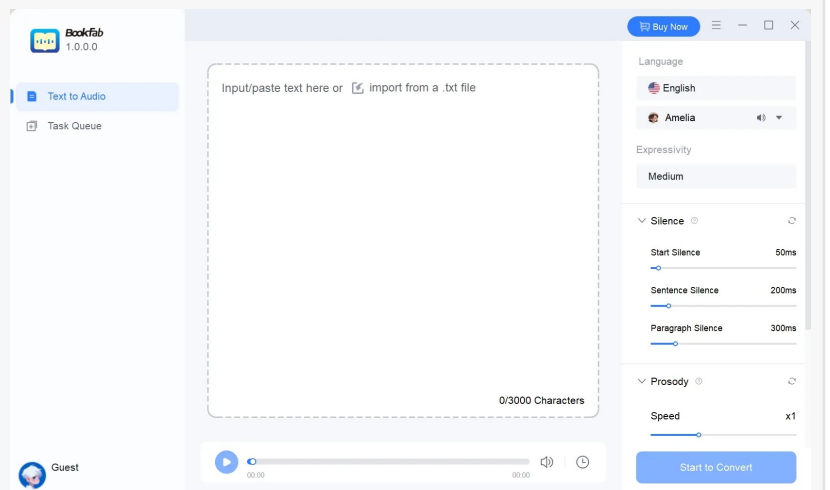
BookFab
1.0.0.0

Text to Audio
Task Queue

Guest

Buy Now

Input/paste text here or import from a .txt file

0/3000 Characters

00:00
00:00

Language
English
Amelia

Expressivity
Medium

Silence
Start Silence 50ms
Sentence Silence 200ms
Paragraph Silence 300ms

Prosody
Speed x1

Start to Convert